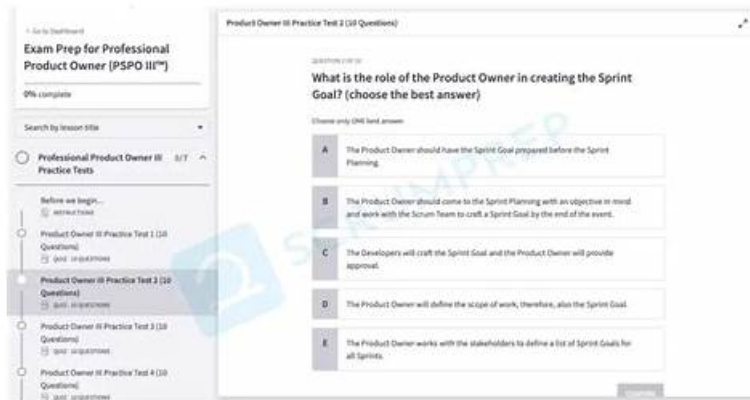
< Go to Dashboard

Exam Prep for Professional Product Owner (PSPO III™)

0% complete

Search by lesson title

Professional Product Owner III Practice Tests 0/7

Before we begin...
INSTRUCTIONS

Product Owner III Practice Test 1 (10 Questions)
QUIZ · 10 QUESTIONS

Product Owner III Practice Test 2 (10 Questions)
QUIZ · 10 QUESTIONS

Product Owner III Practice Test 3 (10 Questions)
QUIZ · 10 QUESTIONS

Product Owner III Practice Test 4 (10 Questions)
QUIZ · 10 QUESTIONS

Product Owner III Practice Test 2 (10 Questions)

QUESTION 1 OF 10

What is the role of the Product Owner in creating the Sprint Goal? (choose the best answer)

Choose only ONE best answer.

A The Product Owner should have the Sprint Goal prepared before the Sprint Planning.

B The Product Owner should come to the Sprint Planning with an objective in mind and work with the Scrum Team to craft a Sprint Goal by the end of the event.

C The Developers will craft the Sprint Goal and the Product Owner will provide approval.

D The Product Owner will define the scope of work, therefore, also the Sprint Goal.

E The Product Owner works with the stakeholders to define a list of Sprint Goals for all Sprints.

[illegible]

SCRUMPREP